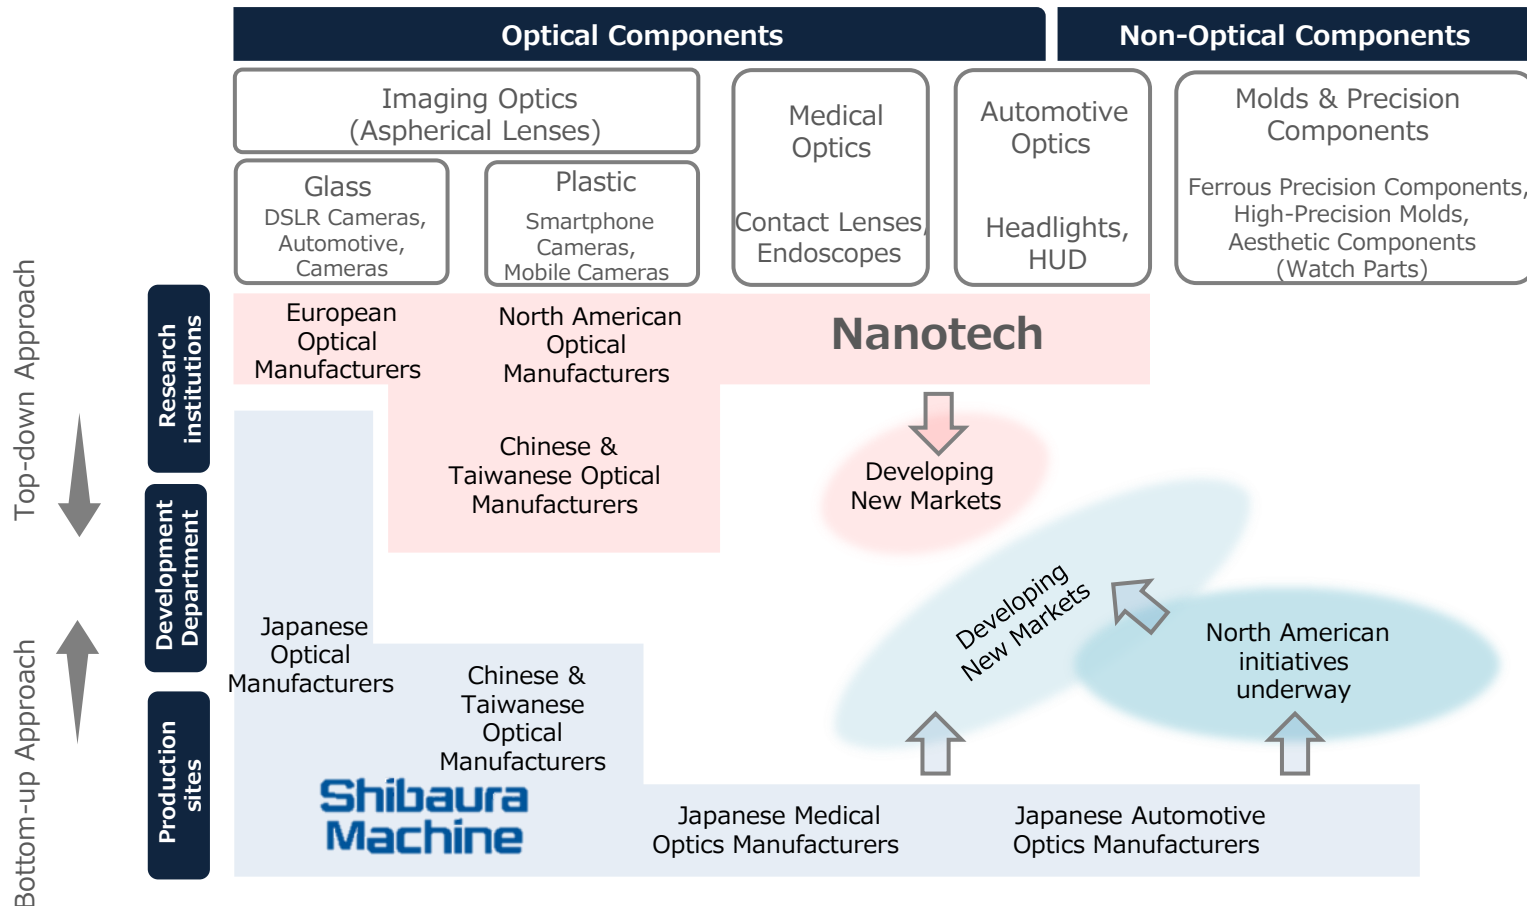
Optical Components

Non-Optical Components

Imaging Optics
(Aspherical Lenses)

Glass
DSLR Cameras, Automotive, Cameras

Plastic
Smartphone Cameras, Mobile Cameras

Medical Optics

Contact Lenses, Endoscopes

Automotive Optics

Headlights, HUD

Molds & Precision Components

Ferrous Precision Components, High-Precision Molds, Aesthetic Components (Watch Parts)

Top-down Approach

Bottom-up Approach

Research institutions

Development Department

Production sites

European Optical Manufacturers

North American Optical Manufacturers

Nanotech

Chinese & Taiwanese Optical Manufacturers

Developing New Markets

Developing New Markets

North American initiatives underway

Japanese Optical Manufacturers

Chinese & Taiwanese Optical Manufacturers

Shibaura Machine

Japanese Medical Optics Manufacturers

Japanese Automotive Optics Manufacturers